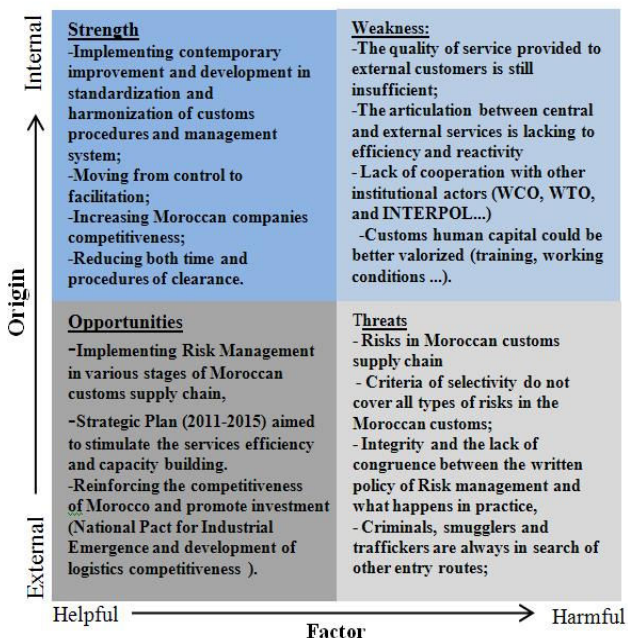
Internal

Origin

External

Strength
-Implementing contemporary improvement and development in standardization and harmonization of customs procedures and management system;
-Moving from control to facilitation;
-Increasing Moroccan companies competitiveness;
-Reducing both time and procedures of clearance.

Weakness:
-The quality of service provided to external customers is still insufficient;
-The articulation between central and external services is lacking to efficiency and reactivity
- Lack of cooperation with other institutional actors (WCO, WTO, and INTERPOL...)
-Customs human capital could be better valorized (training, working conditions ...).

Opportunities
-Implementing Risk Management in various stages of Moroccan customs supply chain,
-Strategic Plan (2011-2015) aimed to stimulate the services efficiency and capacity building.
-Reinforcing the competitiveness of Morocco and promote investment (National Pact for Industrial Emergence and development of logistics competitiveness ).

Threats
- Risks in Moroccan customs supply chain
- Criteria of selectivity do not cover all types of risks in the Moroccan customs;
- Integrity and the lack of congruence between the written policy of Risk management and what happens in practice,
- Criminals, smugglers and traffickers are always in search of other entry routes;

Helpful

Harmful

Factor